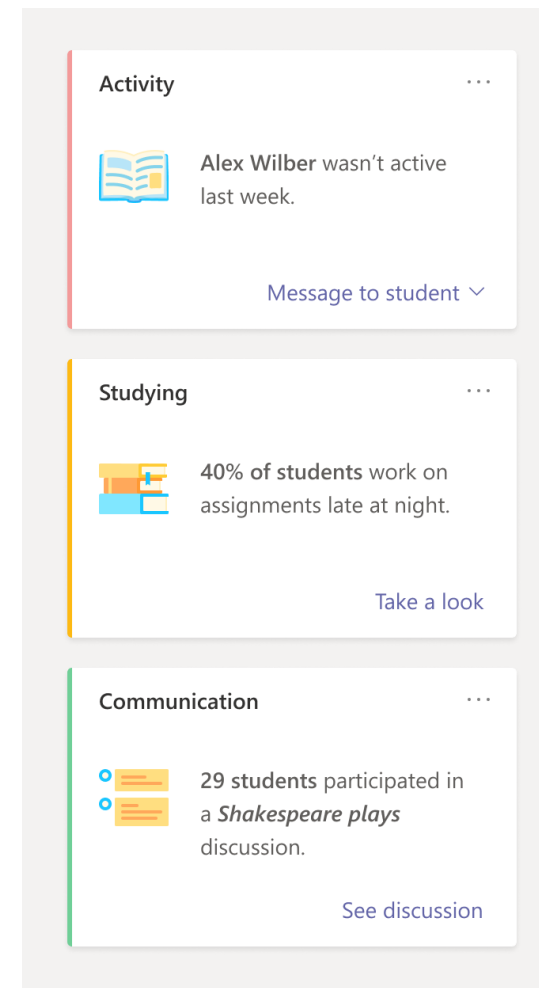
Activity
...

Alex Wilber wasn't active last week.

Message to student

Studying
...

40% of students work on assignments late at night.

Take a look

Communication
...

29 students participated in a Shakespeare plays discussion.

See discussion